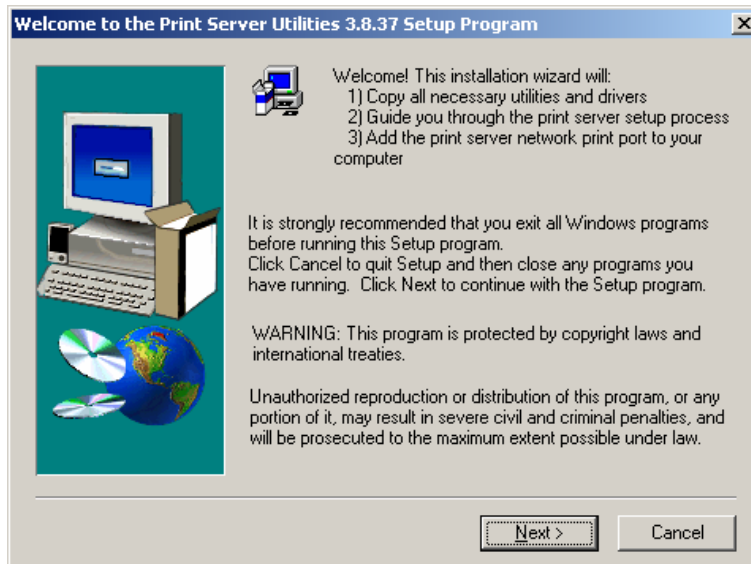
Welcome to the Print Server Utilities 3.8.37 Setup Program

Welcome! This installation wizard will:
1) Copy all necessary utilities and drivers
2) Guide you through the print server setup process
3) Add the print server network print port to your computer

It is strongly recommended that you exit all Windows programs before running this Setup program.
Click Cancel to quit Setup and then close any programs you have running. Click Next to continue with the Setup program.

WARNING: This program is protected by copyright laws and international treaties.

Unauthorized reproduction or distribution of this program, or any portion of it, may result in severe civil and criminal penalties, and will be prosecuted to the maximum extent possible under law.

Next >

Cancel